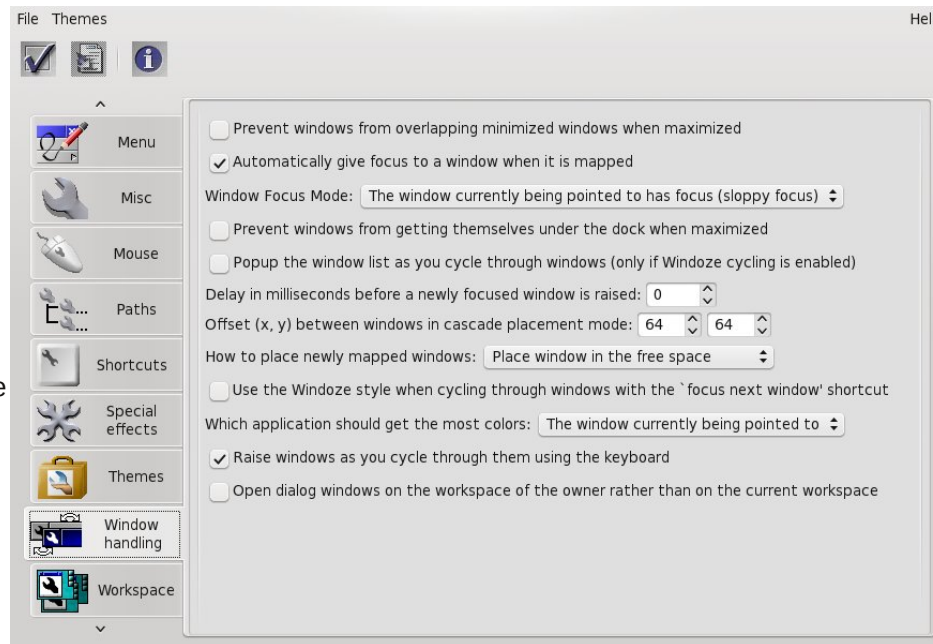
File Themes

Hel

Menu

Misc

Mouse

Paths

Shortcuts

Special effects

Themes

Window handling

Workspace

e

Prevent windows from overlapping minimized windows when maximized

Automatically give focus to a window when it is mapped

Window Focus Mode: The window currently being pointed to has focus (sloppy focus)

Prevent windows from getting themselves under the dock when maximized

Popup the window list as you cycle through windows (only if Windoze cycling is enabled)

Delay in milliseconds before a newly focused window is raised: 0

Offset (x, y) between windows in cascade placement mode: 64 64

How to place newly mapped windows: Place window in the free space

Use the Windoze style when cycling through windows with the `focus next window' shortcut

Which application should get the most colors: The window currently being pointed to

Raise windows as you cycle through them using the keyboard

Open dialog windows on the workspace of the owner rather than on the current workspace